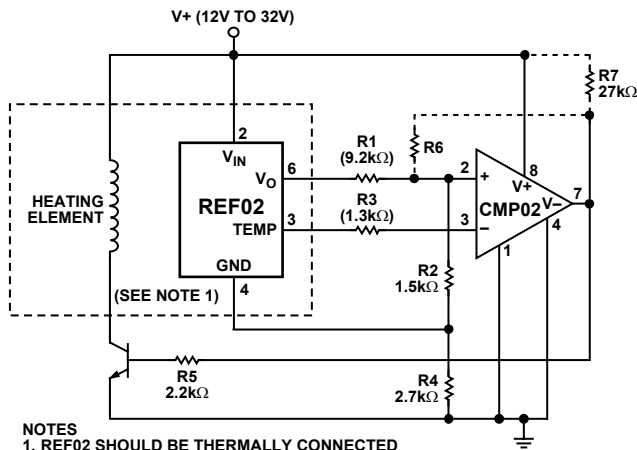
V+ (12V TO 32V)

HEATING ELEMENT

2
$V_{IN}$
REF02
$V_O$
6
3
TEMP
GND
4
(SEE NOTE 1)

R1
(9.2kΩ)
R3
(1.3kΩ)
R6
R7
27kΩ
R2
1.5kΩ
R4
2.7kΩ
R5
2.2kΩ

2
+
3
–
8
V+
CMP02
V–
7
4
1

NOTES
1. REF02 SHOULD BE THERMALLY CONNECTED